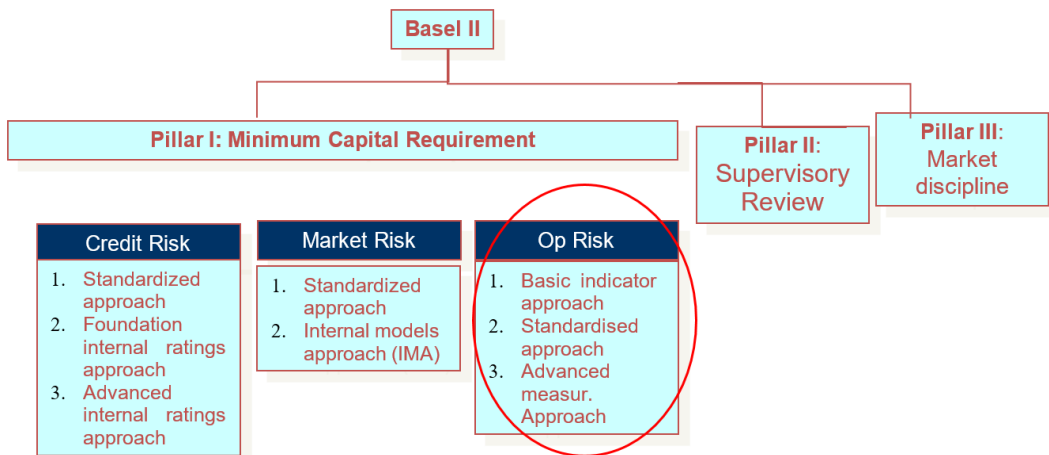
Basel II

Pillar I: Minimum Capital Requirement

Pillar II: Supervisory Review

Pillar III: Market discipline

Credit Risk
1. Standardized approach
2. Foundation internal ratings approach
3. Advanced internal ratings approach

Market Risk
1. Standardized approach
2. Internal models approach (IMA)

Op Risk
1. Basic indicator approach
2. Standardised approach
3. Advanced measur. Approach